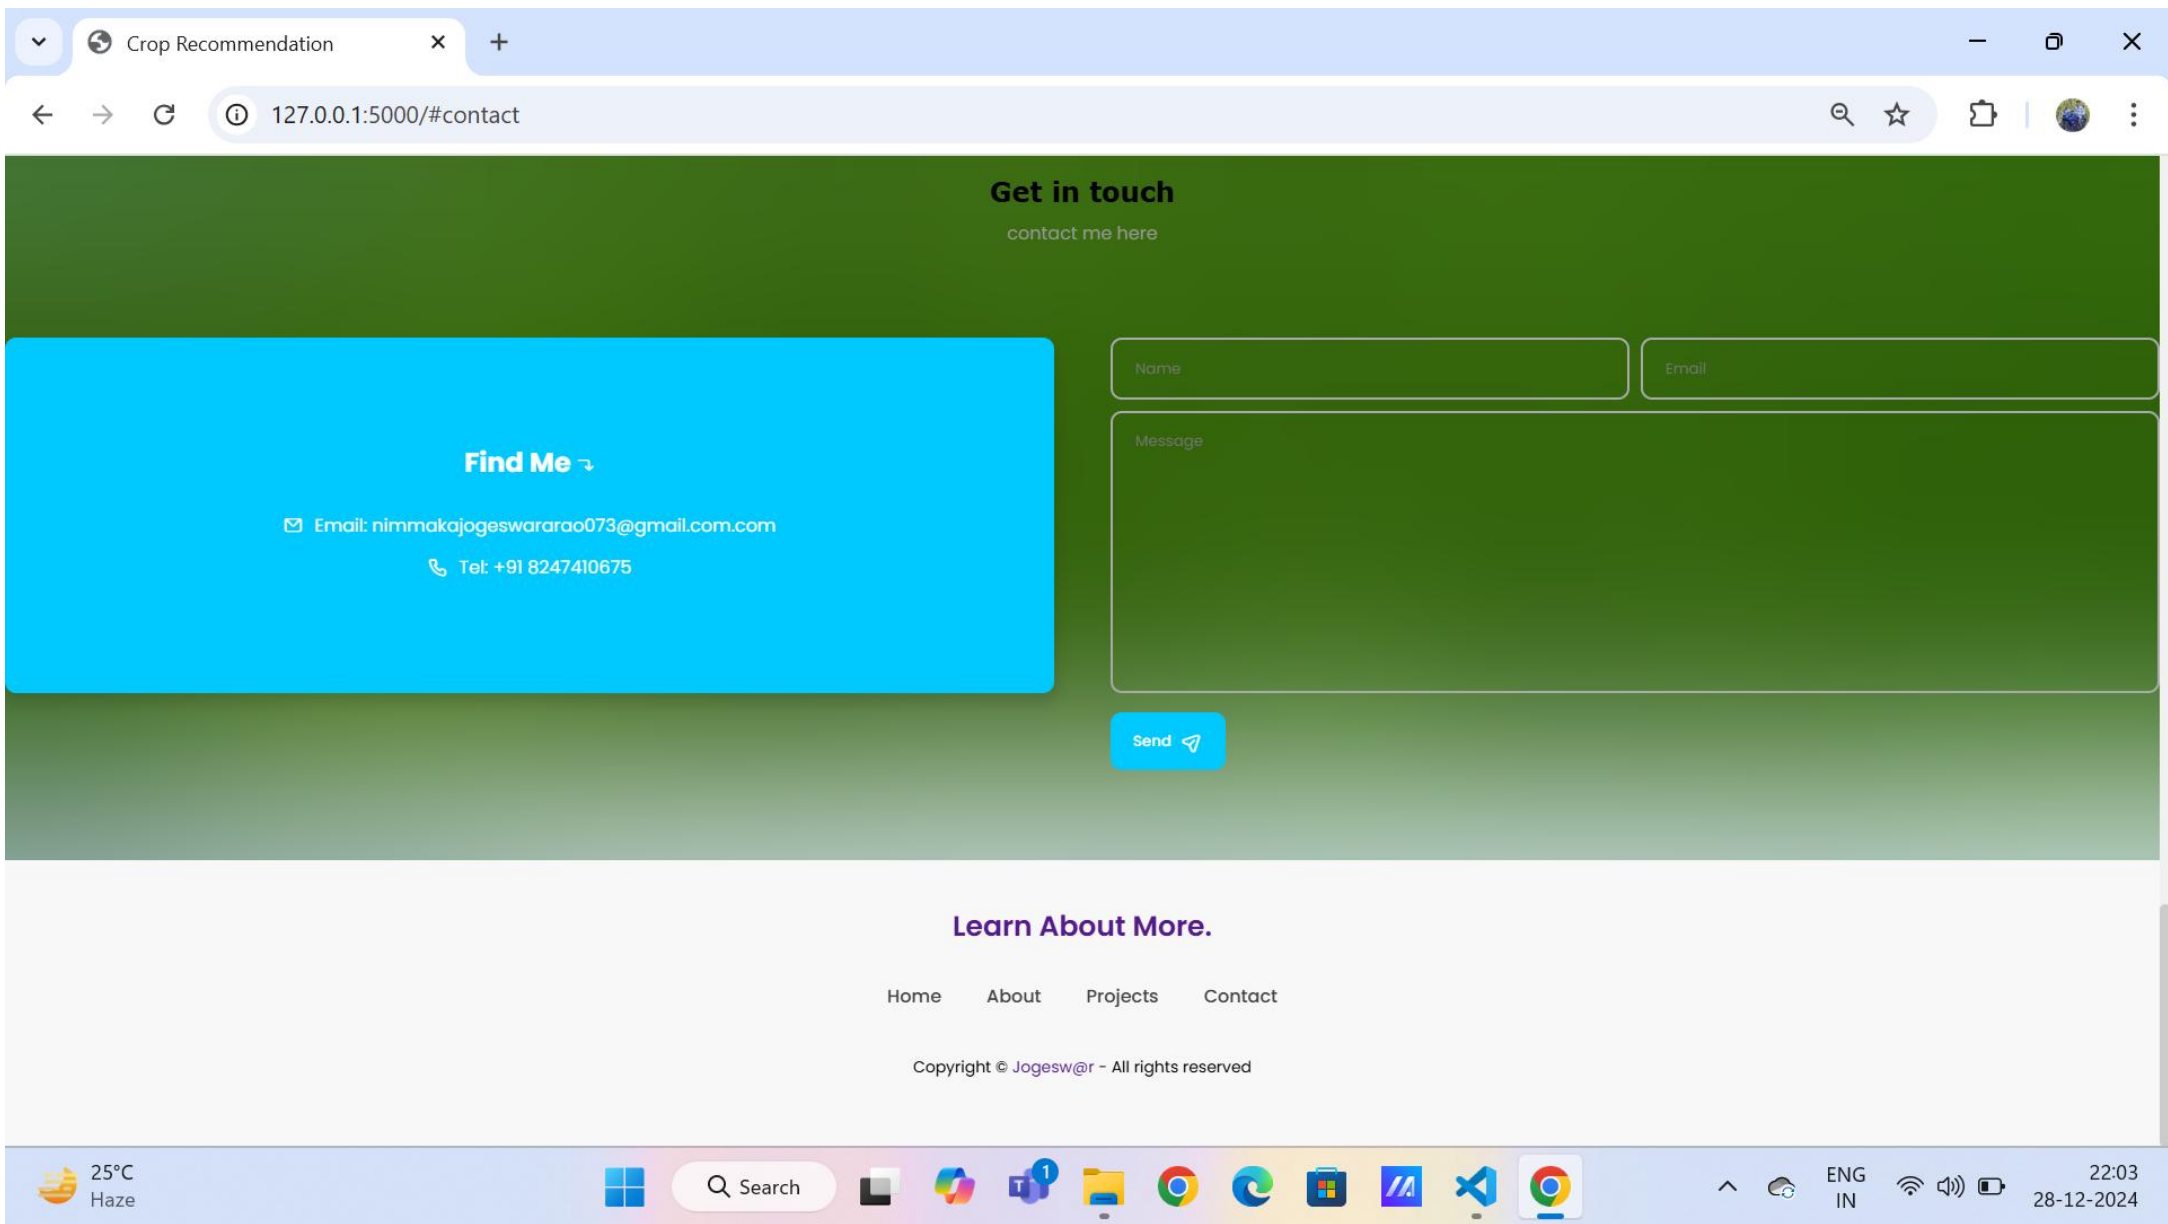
Crop Recommendation

127.0.0.1:5000/#contact

Get in touch

contact me here

Find Me

Email: nimmakajogeswararao073@gmail.com.com

Tel: +91 8247410675

Name

Email

Message

Send

Learn About More.

Home About Projects Contact

Copyright © Jogesw@r - All rights reserved

25°C
Haze

Search

1

ENG
IN

22:03
28-12-2024